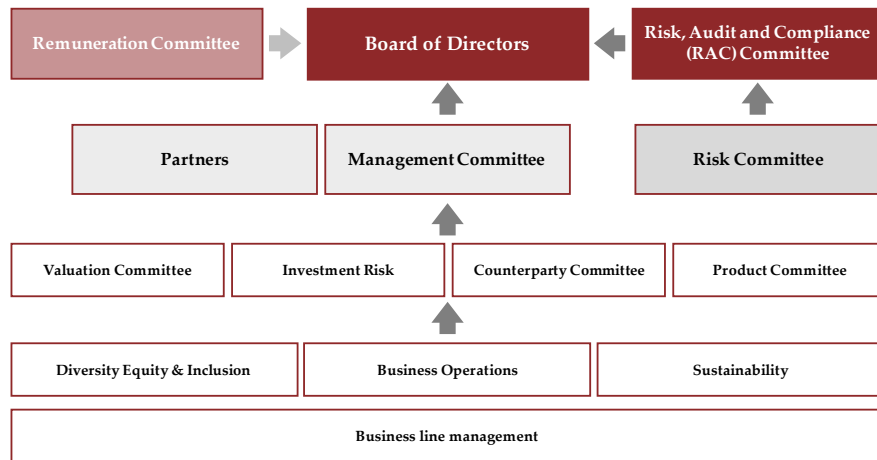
Remuneration Committee

Board of Directors

Risk, Audit and Compliance (RAC) Committee

Partners

Management Committee

Risk Committee

Valuation Committee

Investment Risk

Counterparty Committee

Product Committee

Diversity Equity & Inclusion

Business Operations

Sustainability

Business line management